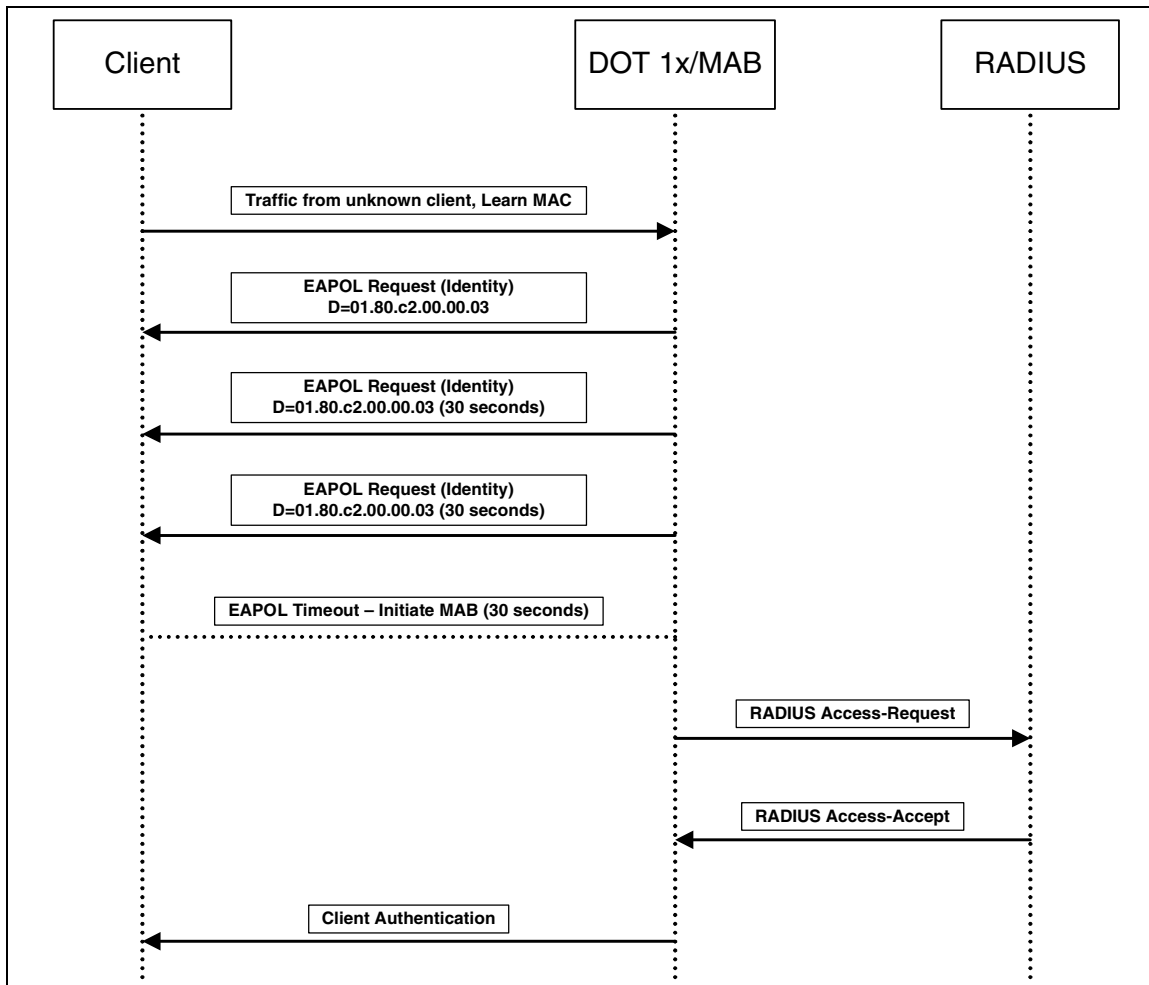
Client

DOT 1x/MAB

RADIUS

Traffic from unknown client, Learn MAC

EAPOL Request (Identity)
D=01.80.c2.00.00.03

EAPOL Request (Identity)
D=01.80.c2.00.00.03 (30 seconds)

EAPOL Request (Identity)
D=01.80.c2.00.00.03 (30 seconds)

EAPOL Timeout – Initiate MAB (30 seconds)

RADIUS Access-Request

RADIUS Access-Accept

Client Authentication